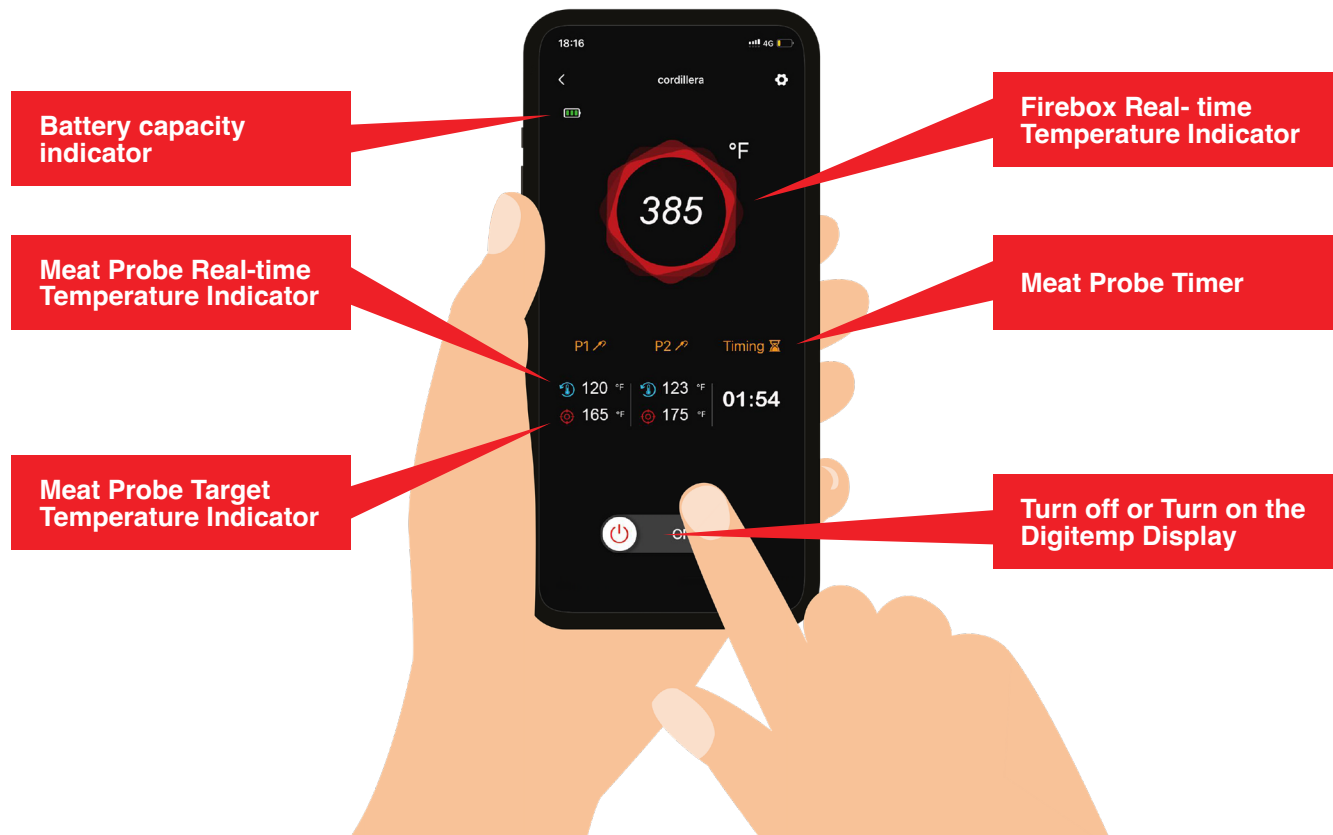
18:16

4G

cordillera

Battery capacity indicator

°F

385

Firebox Real- time Temperature Indicator

Meat Probe Real-time Temperature Indicator

Meat Probe Timer

P1

P2

Timing

120 °F

165 °F

123 °F

175 °F

01:54

Meat Probe Target Temperature Indicator

Of

Turn off or Turn on the Digitemp Display